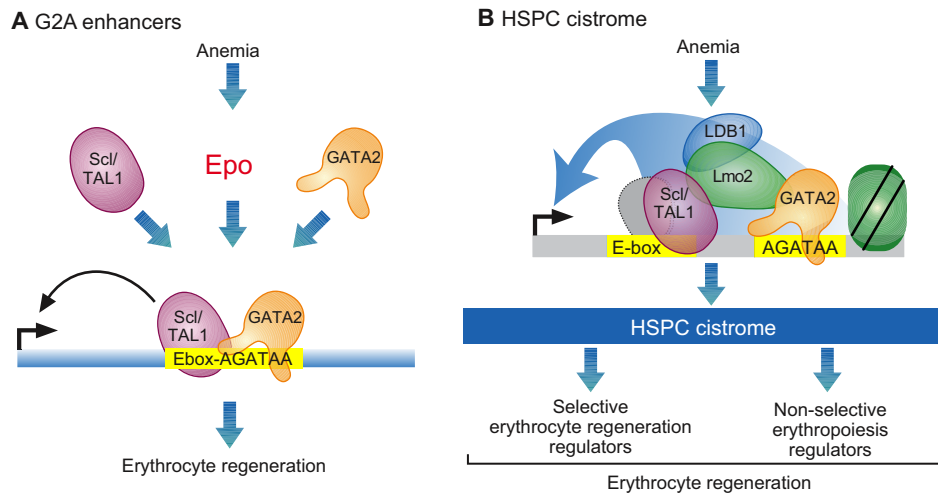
A G2A enhancers

Anemia

Scl/ TAL1

Epo

GATA2

Scl/ TAL1

GATA2

Ebox-AGATAA

Erythrocyte regeneration

B HSPC cistrome

Anemia

LDB1

Lmo2

Scl/ TAL1

GATA2

E-box

AGATAA

HSPC cistrome

Selective erythrocyte regeneration regulators

Non-selective erythropoiesis regulators

Erythrocyte regeneration